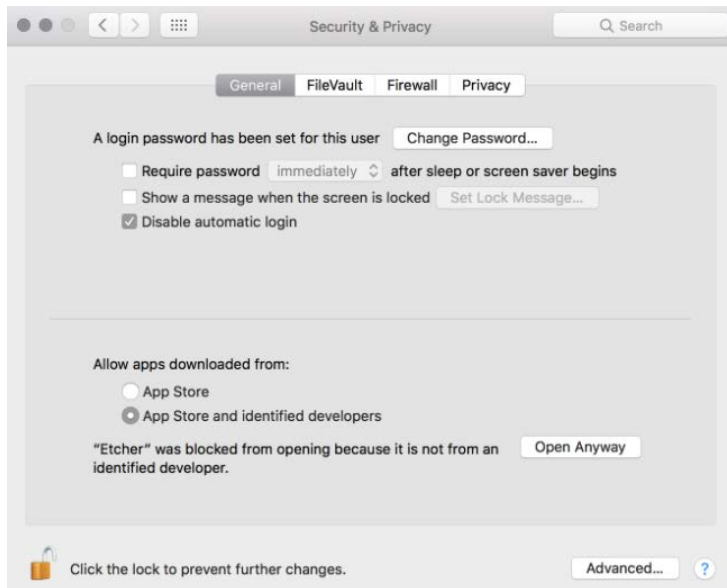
Security & Privacy

Search

General FileVault Firewall Privacy

A login password has been set for this user Change Password...

Require password immediately after sleep or screen saver begins

Show a message when the screen is locked Set Lock Message...

Disable automatic login

Allow apps downloaded from:

App Store

App Store and identified developers

"Etcher" was blocked from opening because it is not from an identified developer.

Open Anyway

Click the lock to prevent further changes.

Advanced...

?